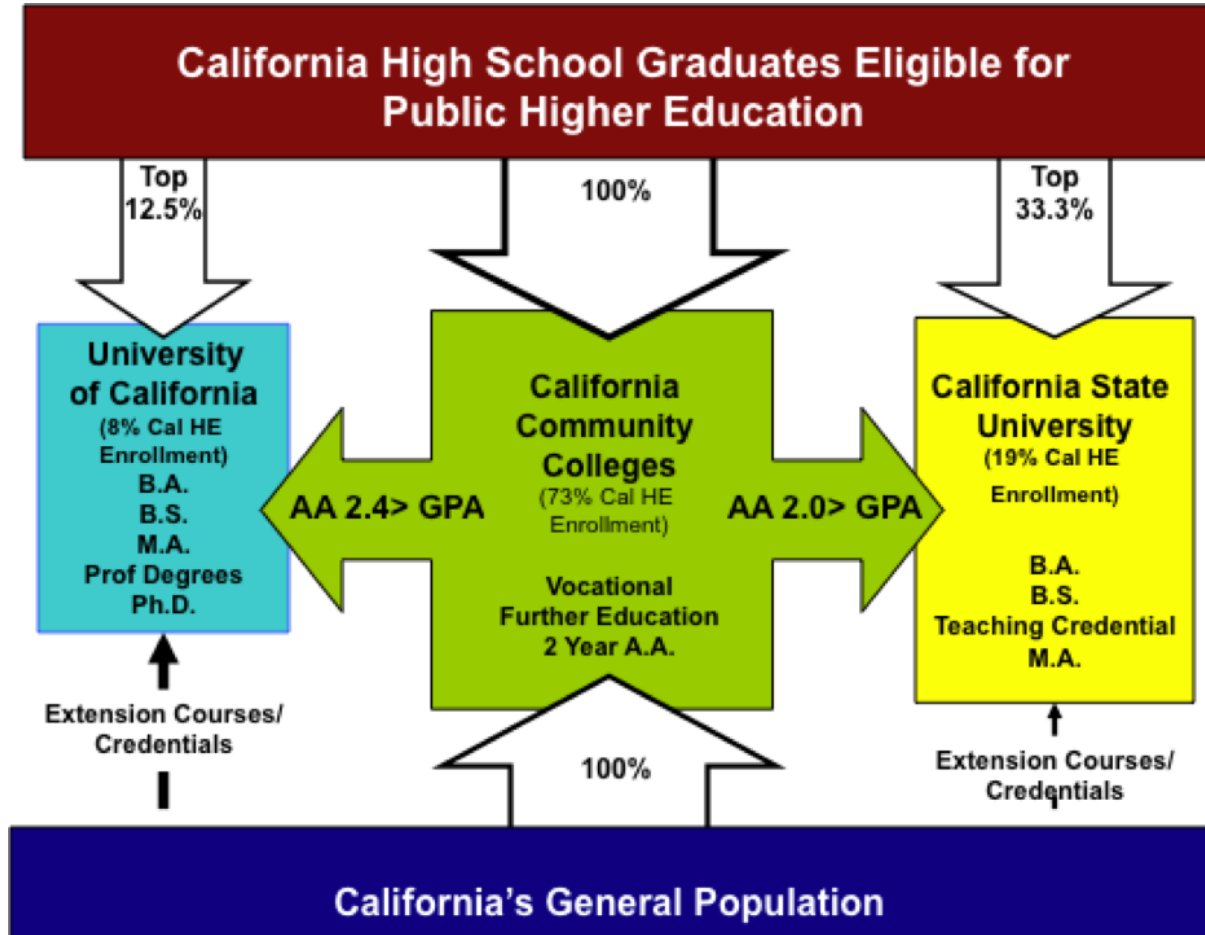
California High School Graduates Eligible for Public Higher Education

Top 12.5%

100%

Top 33.3%

University of California
(8% Cal HE Enrollment)
B.A.
B.S.
M.A.
Prof Degrees
Ph.D.

AA 2.4> GPA

California Community Colleges
(73% Cal HE Enrollment)
Vocational
Further Education
2 Year A.A.

AA 2.0> GPA

California State University
(19% Cal HE Enrollment)
B.A.
B.S.
Teaching Credential
M.A.

Extension Courses/ Credentials

100%

Extension Courses/ Credentials

California's General Population